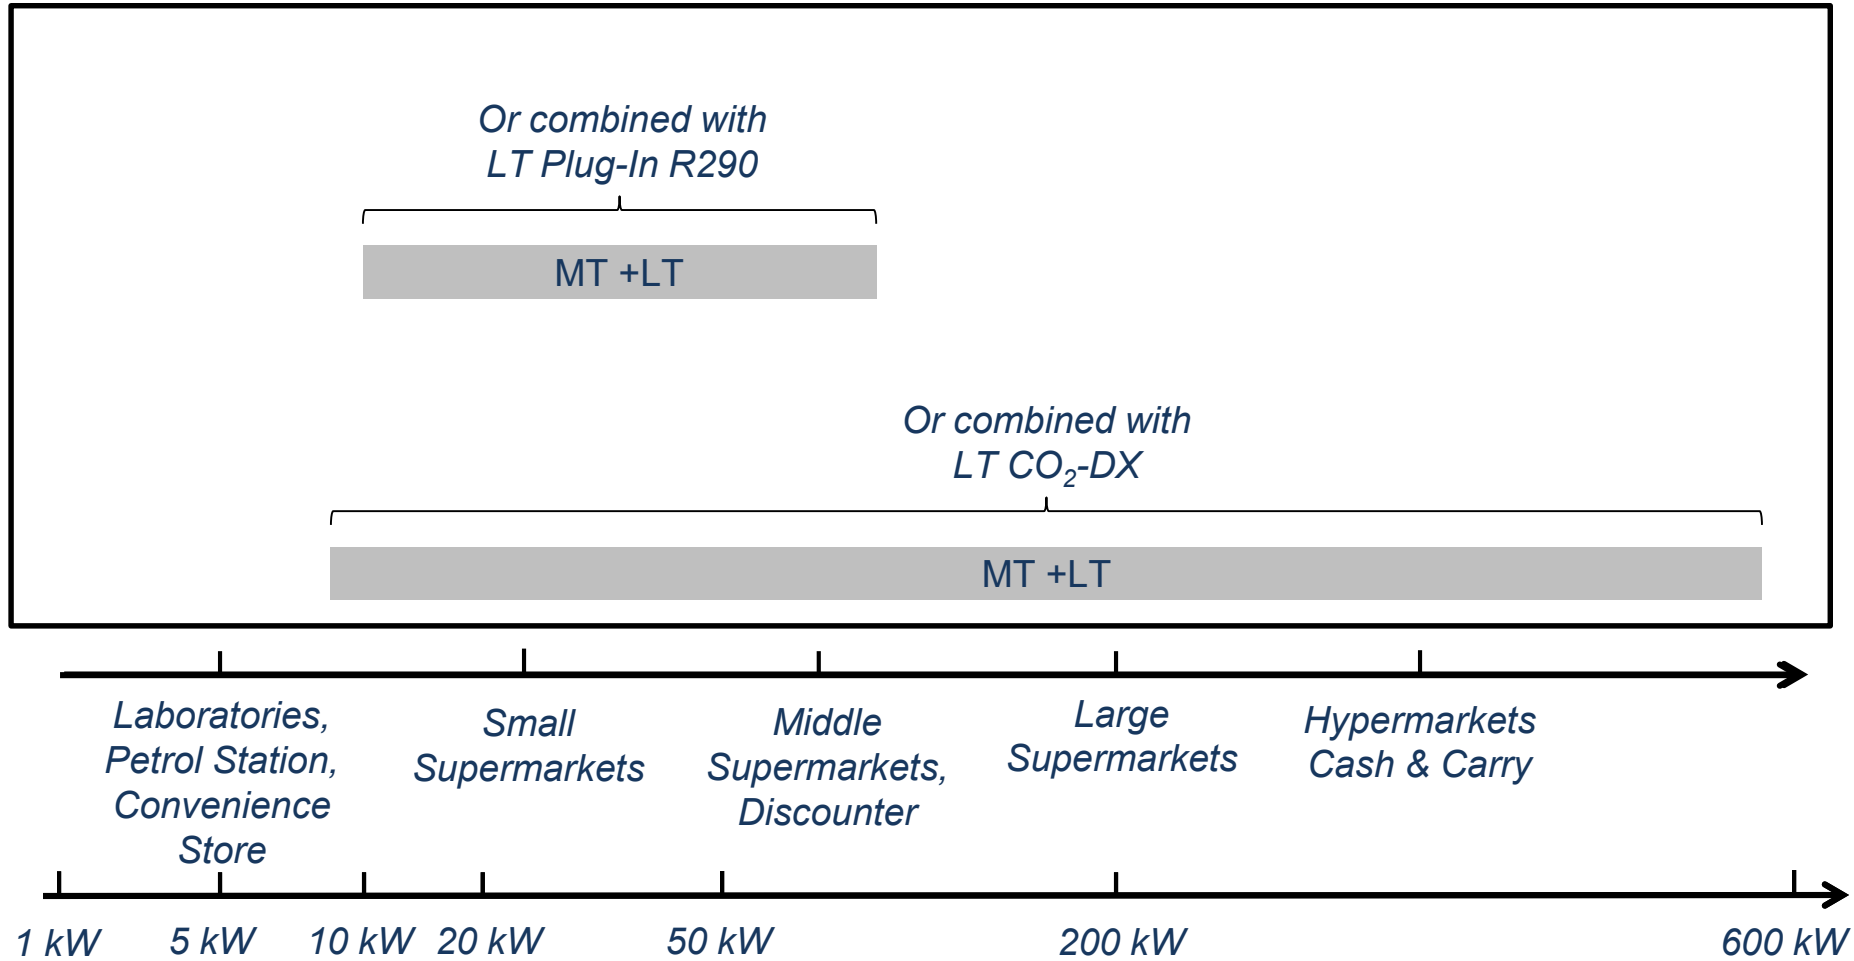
Or combined with
LT Plug-In R290

MT +LT

Or combined with
LT $CO_2$-DX

MT +LT

Laboratories, Petrol Station, Convenience Store

Small Supermarkets

Middle Supermarkets, Discounter

Large Supermarkets

Hypermarkets Cash & Carry

1 kW 5 kW 10 kW 20 kW 50 kW 200 kW 600 kW